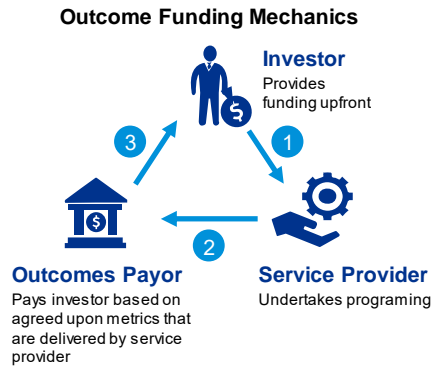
Outcome Funding Mechanics

Investor
Provides funding upfront

1

2

3

Outcomes Payor
Pays investor based on agreed upon metrics that are delivered by service provider

Service Provider
Undertakes programing